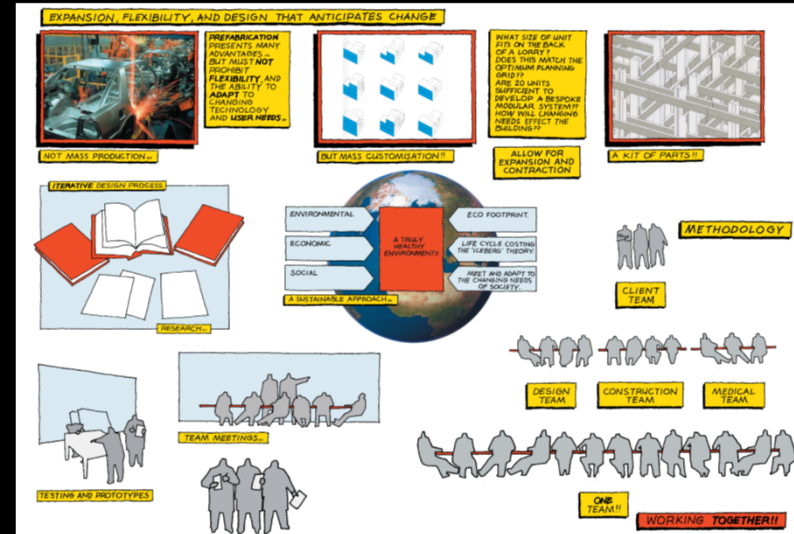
EXPANSION, FLEXIBILITY, AND DESIGN THAT ANTICIPATES CHANGE

PREFABRICATION PRESENTS MANY ADVANTAGES... BUT MUST NOT PROHIBIT FLEXIBILITY, AND THE ABILITY TO ADAPT TO CHANGING TECHNOLOGY AND USER NEEDS...

NOT MASS PRODUCTION...

BUT MASS CUSTOMISATION!!

WHAT SIZE OF UNIT FITS ON THE BACK OF A LORRY? DOES THIS MATCH THE OPTIMUM PLANNING GRID?? ARE 20 UNITS SUFFICIENT TO DEVELOP A BESPOKE MODULAR SYSTEM?? HOW WILL CHANGING NEEDS EFFECT THE BUILDING??

ALLOW FOR EXPANSION AND CONTRACTION

A KIT OF PARTS!!

ITERATIVE DESIGN PROCESS

RESEARCH...

ENVIRONMENTAL

ECONOMIC

SOCIAL

A TRULY HEALTHY ENVIRONMENT

ECO FOOTPRINT.

LIFE CYCLE COSTING THE 'ICEBERG' THEORY

MEET AND ADAPT TO THE CHANGING NEEDS OF SOCIETY

A SUSTAINABLE APPROACH...

METHODOLOGY

CLIENT TEAM

DESIGN TEAM

CONSTRUCTION TEAM

MEDICAL TEAM

TEAM MEETINGS...

TESTING AND PROTOTYPES

ONE TEAM!!

WORKING TOGETHER!!